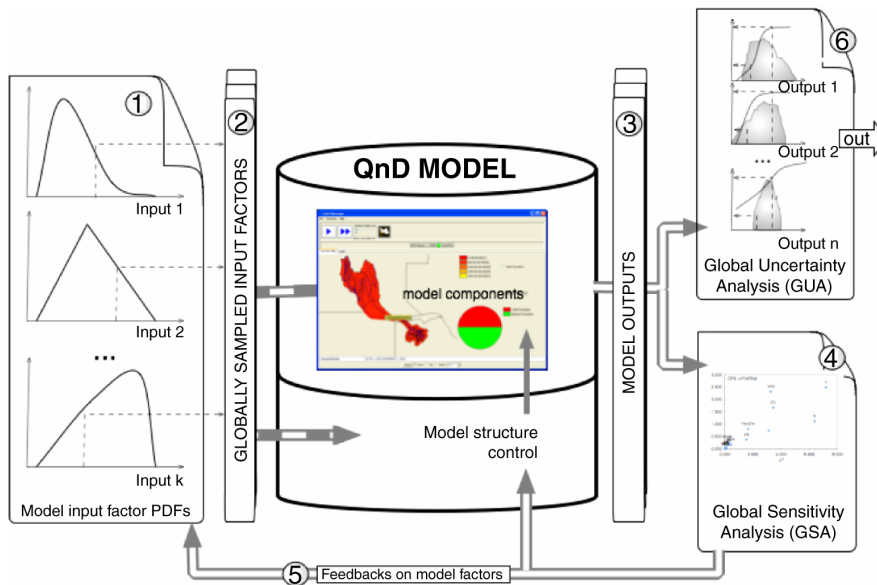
1

Input 1

Input 2

...

Input k

Model input factor PDFs

2

GLOBALLY SAMPLED INPUT FACTORS

QnD MODEL

model components

Model structure control

3

MODEL OUTPUTS

6

Output 1

Output 2

...

Output n

out

Global Uncertainty Analysis (GUA)

4

Global Sensitivity Analysis (GSA)

5

Feedbacks on model factors